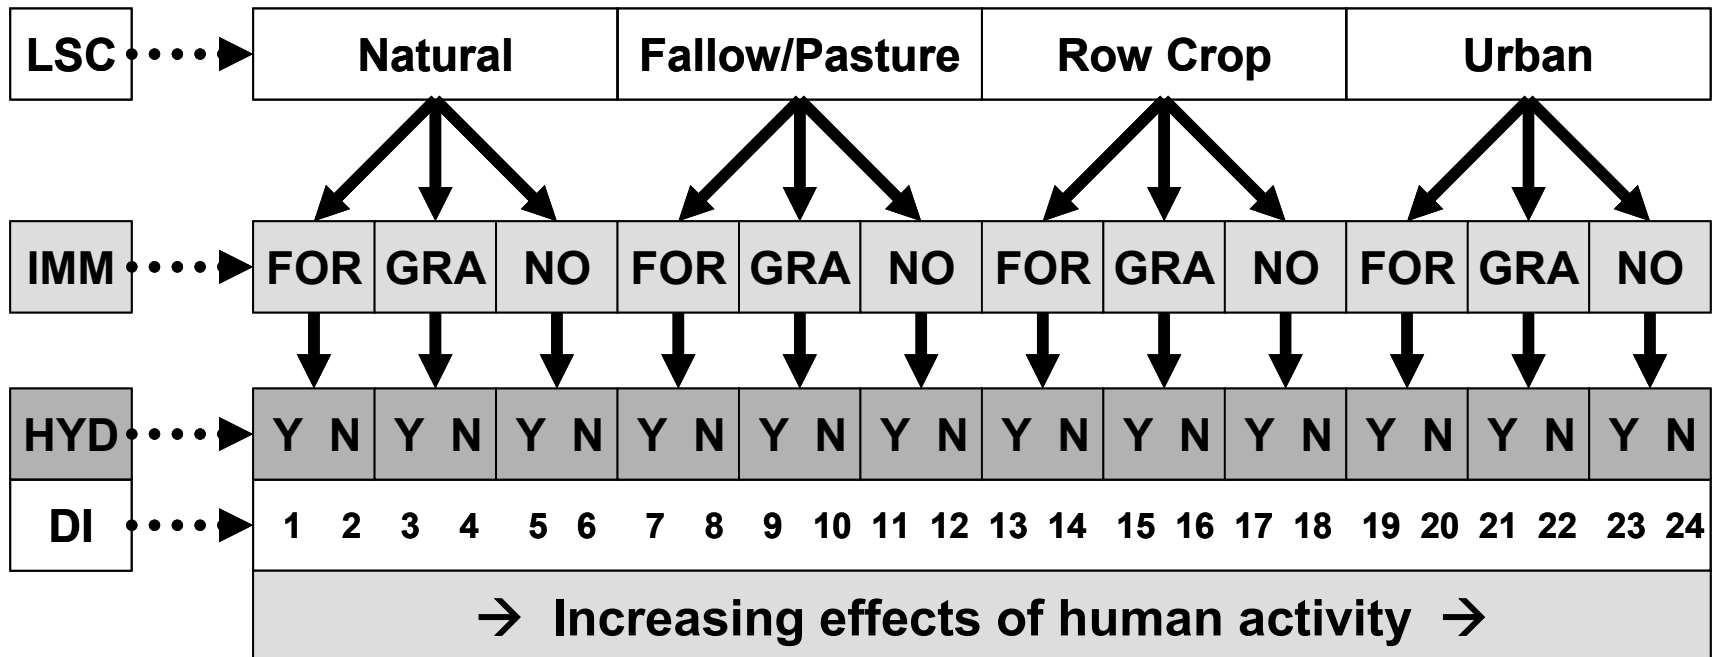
| LSC | Natural | | | Fallow/Pasture | | | Row Crop | | | Urban | | |
|---|---|---|---|---|---|---|---|---|---|---|---|---|
| IMM | FOR | GRA | NO | FOR | GRA | NO | FOR | GRA | NO | FOR | GRA | NO |
| HYD | Y N | Y N | Y N | Y N | Y N | Y N | Y N | Y N | Y N | Y N | Y N | Y N |
| DI | 1 2 | 3 4 | 5 6 | 7 8 | 9 10 | 11 12 | 13 14 | 15 16 | 17 18 | 19 20 | 21 22 | 23 24 |

→ Increasing effects of human activity →